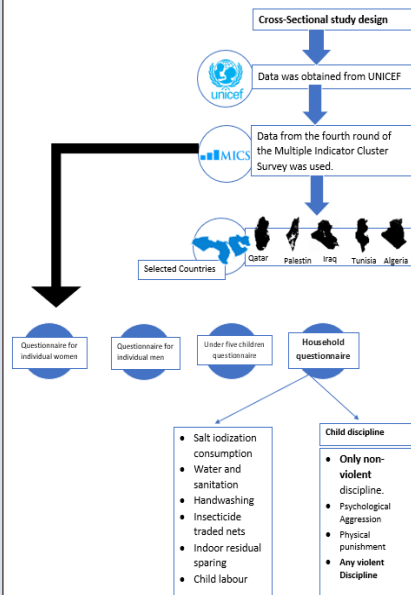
Cross-Sectional study design

unicef

Data was obtained from UNICEF

MICS

Data from the fourth round of the Multiple Indicator Cluster Survey was used.

Selected Countries

Qatar

Palestin

Iraq

Tunisia

Algeria

Questionnaire for individual women

Questionnaire for individual men

Under five children questionnaire

Household questionnaire

- Salt iodization consumption
- Water and sanitation
- Handwashing
- Insecticide traded nets
- Indoor residual sparing
- Child labour

Child discipline

- Only non-violent discipline.
- Psychological Aggression
- Physical punishment
- Any violent Discipline